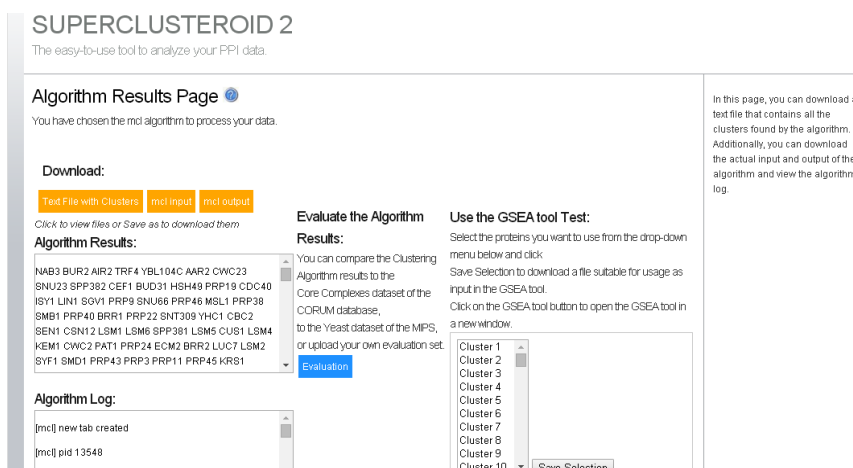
SUPERCLUSTEROID 2

The easy-to-use tool to analyze your PPI data.

Algorithm Results Page

You have chosen the mcl algorithm to process your data.

Download:

Text File with Clusters mcl input mcl output

Click to view files or Save as to download them

Algorithm Results:

NAB3 BUR2 AIR2 TRF4 YBL104C AAR2 CWC23 SNU23 SPP382 CEF1 BUD31 HSH49 PRP19 CDC40 ISY1 LIN1 SGV1 PRP9 SNU66 PRP46 MSL1 PRP38 SMB1 PRP40 BRR1 PRP22 SNT309 YHC1 CBC2 SEN1 CSN12 LSM1 LSM6 SPP381 LSM5 CUS1 LSM4 KEM1 CWC2 PAT1 PRP24 ECM2 BRR2 LUC7 LSM2 SYF1 SMD1 PRP43 PRP3 PRP11 PRP45 KRS1

Algorithm Log:

[mcl] new tab created

[mcl] pid 13548

Evaluate the Algorithm Results:

You can compare the Clustering Algorithm results to the Core Complexes dataset of the CORUM database, to the Yeast dataset of the MIPS, or upload your own evaluation set.

Evaluation

Use the GSEA tool Test:

Select the proteins you want to use from the drop-down menu below and click Save Selection to download a file suitable for usage as input in the GSEA tool.

Click on the GSEA tool button to open the GSEA tool in a new window.

Cluster 1
Cluster 2
Cluster 3
Cluster 4
Cluster 5
Cluster 6
Cluster 7
Cluster 8
Cluster 9
Cluster 10

Save Selection

In this page, you can download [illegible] text file that contains all the clusters found by the algorithm. Additionally, you can download the actual input and output of the algorithm and view the algorithm log.